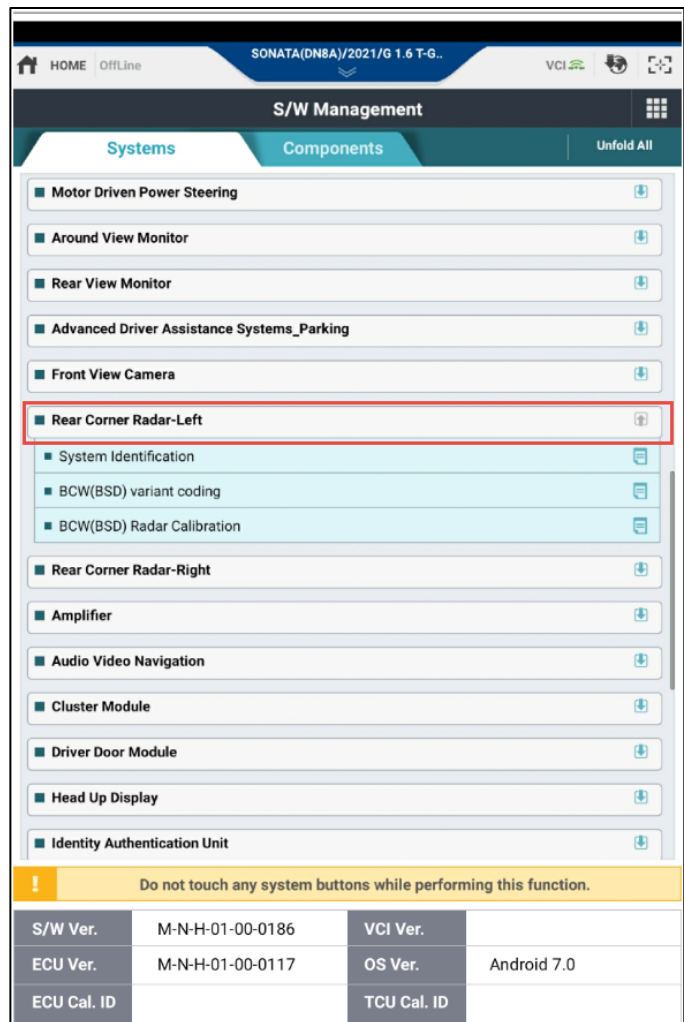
HOME OffLine

SONATA(DN8A)/2021/G 1.6 T-G..

VCI

S/W Management

Systems

Components

Unfold All

Motor Driven Power Steering

Around View Monitor

Rear View Monitor

Advanced Driver Assistance Systems_Parking

Front View Camera

Rear Corner Radar-Left

System Identification

BCW(BSD) variant coding

BCW(BSD) Radar Calibration

Rear Corner Radar-Right

Amplifier

Audio Video Navigation

Cluster Module

Driver Door Module

Head Up Display

Identity Authentication Unit

!

Do not touch any system buttons while performing this function.

| S/W Ver. | M-N-H-01-00-0186 | VCI Ver. | |
|---|---|---|---|
| ECU Ver. | M-N-H-01-00-0117 | OS Ver. | Android 7.0 |
| ECU Cal. ID | | TCU Cal. ID | |